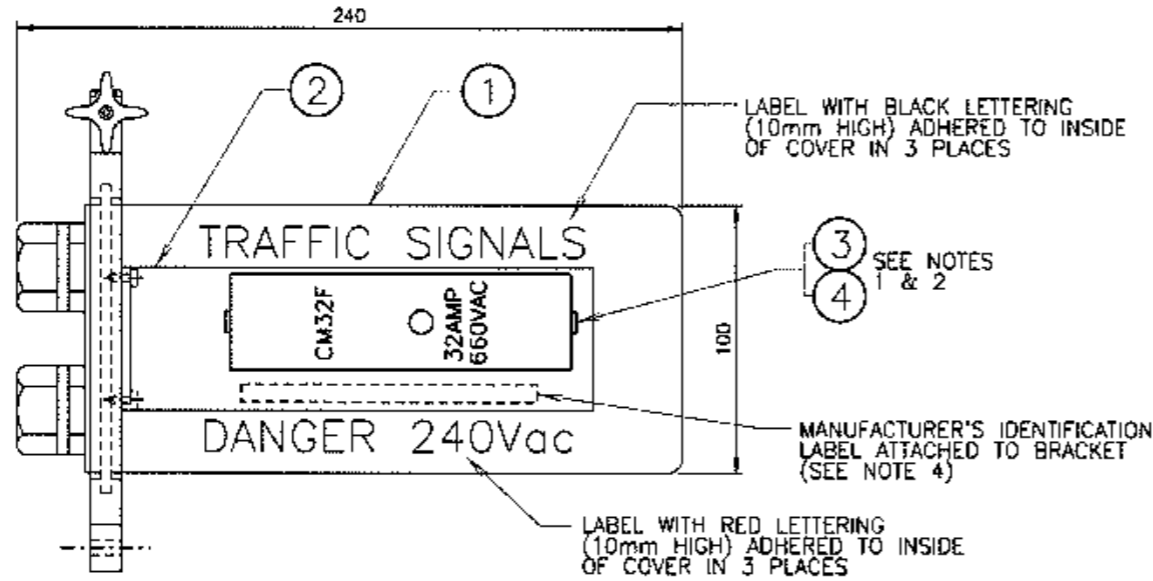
240

2

1

LABEL WITH BLACK LETTERING (10mm HIGH) ADHERED TO INSIDE OF COVER IN 3 PLACES

TRAFFIC SIGNALS

3

4

SEE NOTES 1 & 2

CM32F

32AMP 660VAC

100

MANUFACTURER'S IDENTIFICATION LABEL ATTACHED TO BRACKET (SEE NOTE 4)

DANGER 240Vac

LABEL WITH RED LETTERING (10mm HIGH) ADHERED TO INSIDE OF COVER IN 3 PLACES